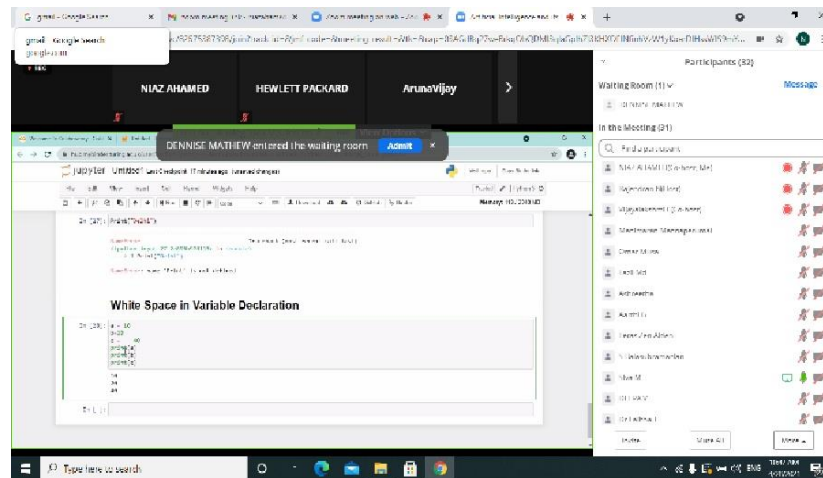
gmail - Google Search
gmail - Google Search
google.com

NIAZ AHAMED
HEWLETT PACKARD
ArunaVijay

DENNISE MATHEW entered the waiting room
Admit

jupyter Untitled

White Space in Variable Declaration

In [ ]:

Participants (32)
Waiting Room (1)
Message
In the Meeting (31)
Find a participant
Invite
Mute All
More

Type here to search
ENG